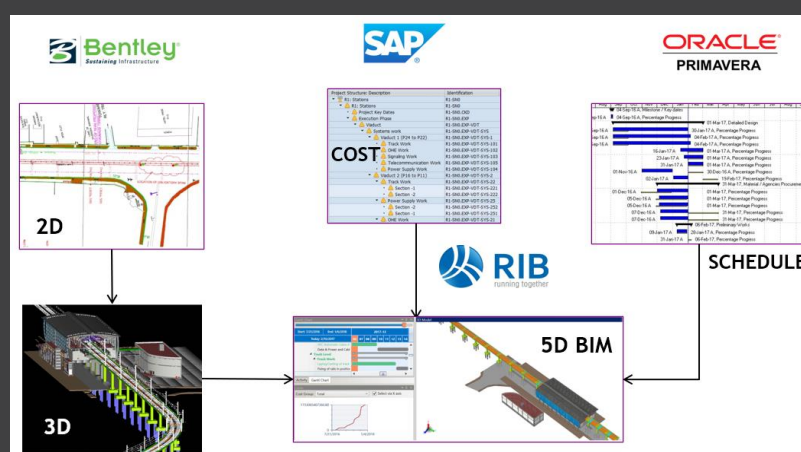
Bentley
Sustaining Infrastructure

SAP

ORACLE
PRIMAVERA

2D

COST

| Project Structure: Description | Identification |
|---|---|
| R1 Stations | R1-SMI |
| R1 Stations | R1-SMI |
| Project Key Dates | R1-SMI.OKD |
| Execution Phase | R1-SMI.EXP |
| Viaduct | R1-SMI.EXP-VDT |
| Systems work | R1-SMI.EXP-VDT-SYS |
| Viaduct 1 (P34 to P22) | R1-SMI.EXP-VDT-SYS-1 |
| Track Work | R1-SMI.EXP-VDT-SYS-1S1 |
| OHE Work | R1-SMI.EXP-VDT-SYS-1S2 |
| Signaling Work | R1-SMI.EXP-VDT-SYS-1S3 |
| Telecommunication Work | R1-SMI.EXP-VDT-SYS-1S5 |
| Power Supply Work | R1-SMI.EXP-VDT-SYS-1S4 |
| Viaduct 2 (P19 to P11) | R1-SMI.EXP-VDT-SYS-2 |
| Track Work | R1-SMI.EXP-VDT-SYS-22 |
| Section -1 | R1-SMI.EXP-VDT-SYS-221 |
| Section -2 | R1-SMI.EXP-VDT-SYS-222 |
| Power Supply Work | R1-SMI.EXP-VDT-SYS-25 |
| Section -1 | R1-SMI.EXP-VDT-SYS-251 |
| Section -2 | R1-SMI.EXP-VDT-SYS-252 |
| OHE Work | R1-SMI.EXP-VDT-SYS-23 |

04-Sep-16 A, Milestone / Key dates
04-Sep-16 A, Percentage Progress
01-Mar-17, Detailed Design
30-Jan-17 A, Percentage Progress
04-Feb-17 A, Percentage Progress
04-Feb-17 A, Percentage Progress
01-Mar-17 A, Percentage Progress
01-Mar-17 A, Percentage Progress
01-Mar-17 A, Percentage Progress
30-Dec-16 A, Percentage Progress
19-Feb-17, Percentage Progress
25-Mar-17, Material / Agencies Procurement
01-Mar-17 A, Percentage Progress
01-Mar-17 A, Percentage Progress
01-Mar-17 A, Percentage Progress
31-Mar-17, Percentage Progress
31-Mar-17, Percentage Progress
06-Feb-17, Preliminary Works
28-Jan-17 A, Percentage Progress
04-Feb-17 A, Percentage Progress

SCHEDULE

RIB
running together

3D

5D BIM